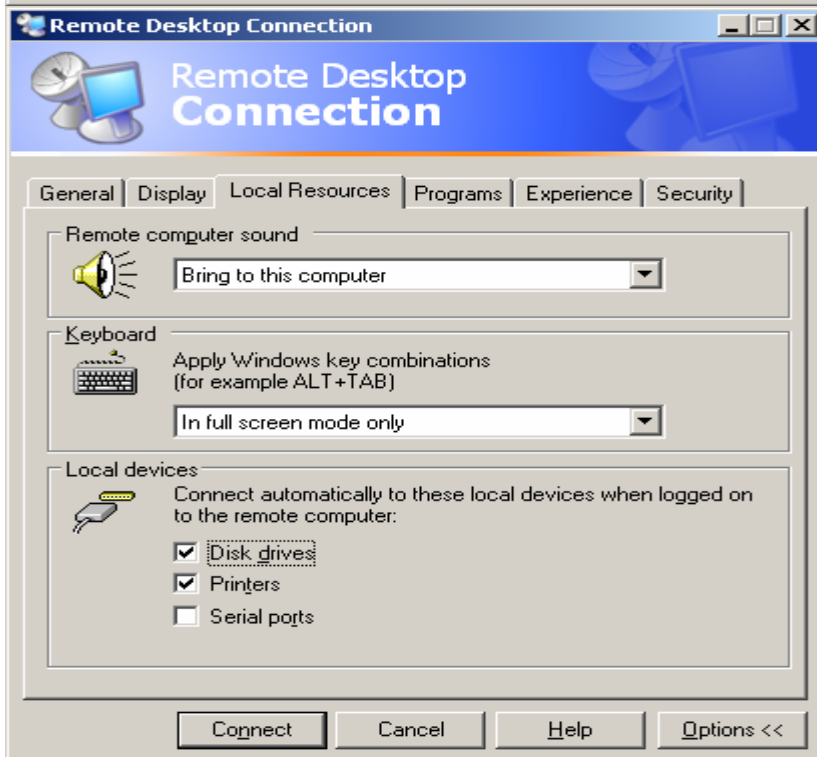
Remote Desktop Connection

Remote Desktop Connection

General | Display | Local Resources | Programs | Experience | Security

Remote computer sound

Bring to this computer

Keyboard

Apply Windows key combinations (for example ALT+TAB)

In full screen mode only

Local devices

Connect automatically to these local devices when logged on to the remote computer:

☑ Disk drives
☑ Printers
☐ Serial ports

Connect | Cancel | Help | Options <<